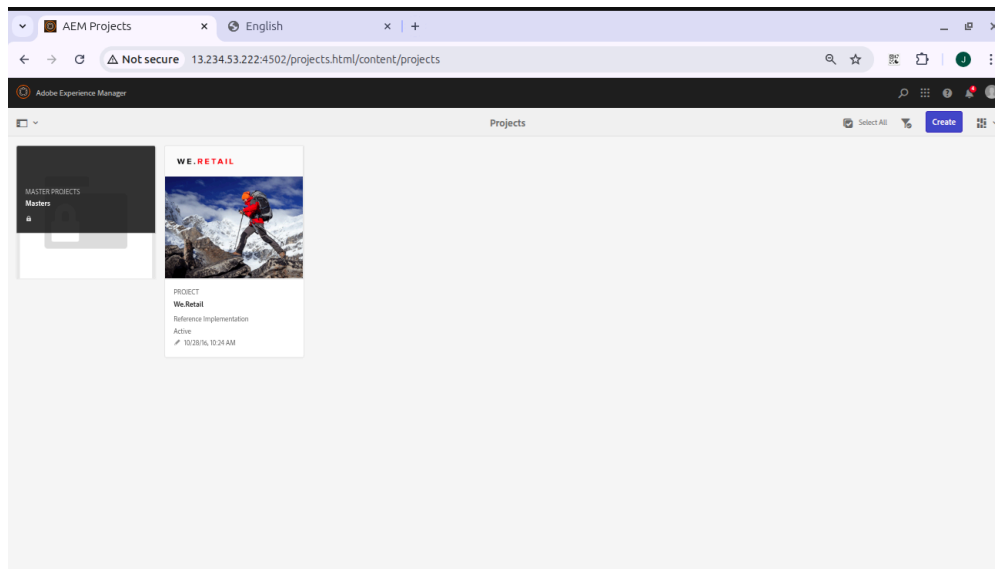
AEM Projects ×
English ×
+
Not secure 13.234.53.222:4502/projects.html/content/projects
J
Adobe Experience Manager
Projects
Select All
Create
MASTER PROJECTS
Masters
WE.RETAIL
PROJECT
We.Retail
Reference Implementation
Active
10/28/16, 10:24 AM